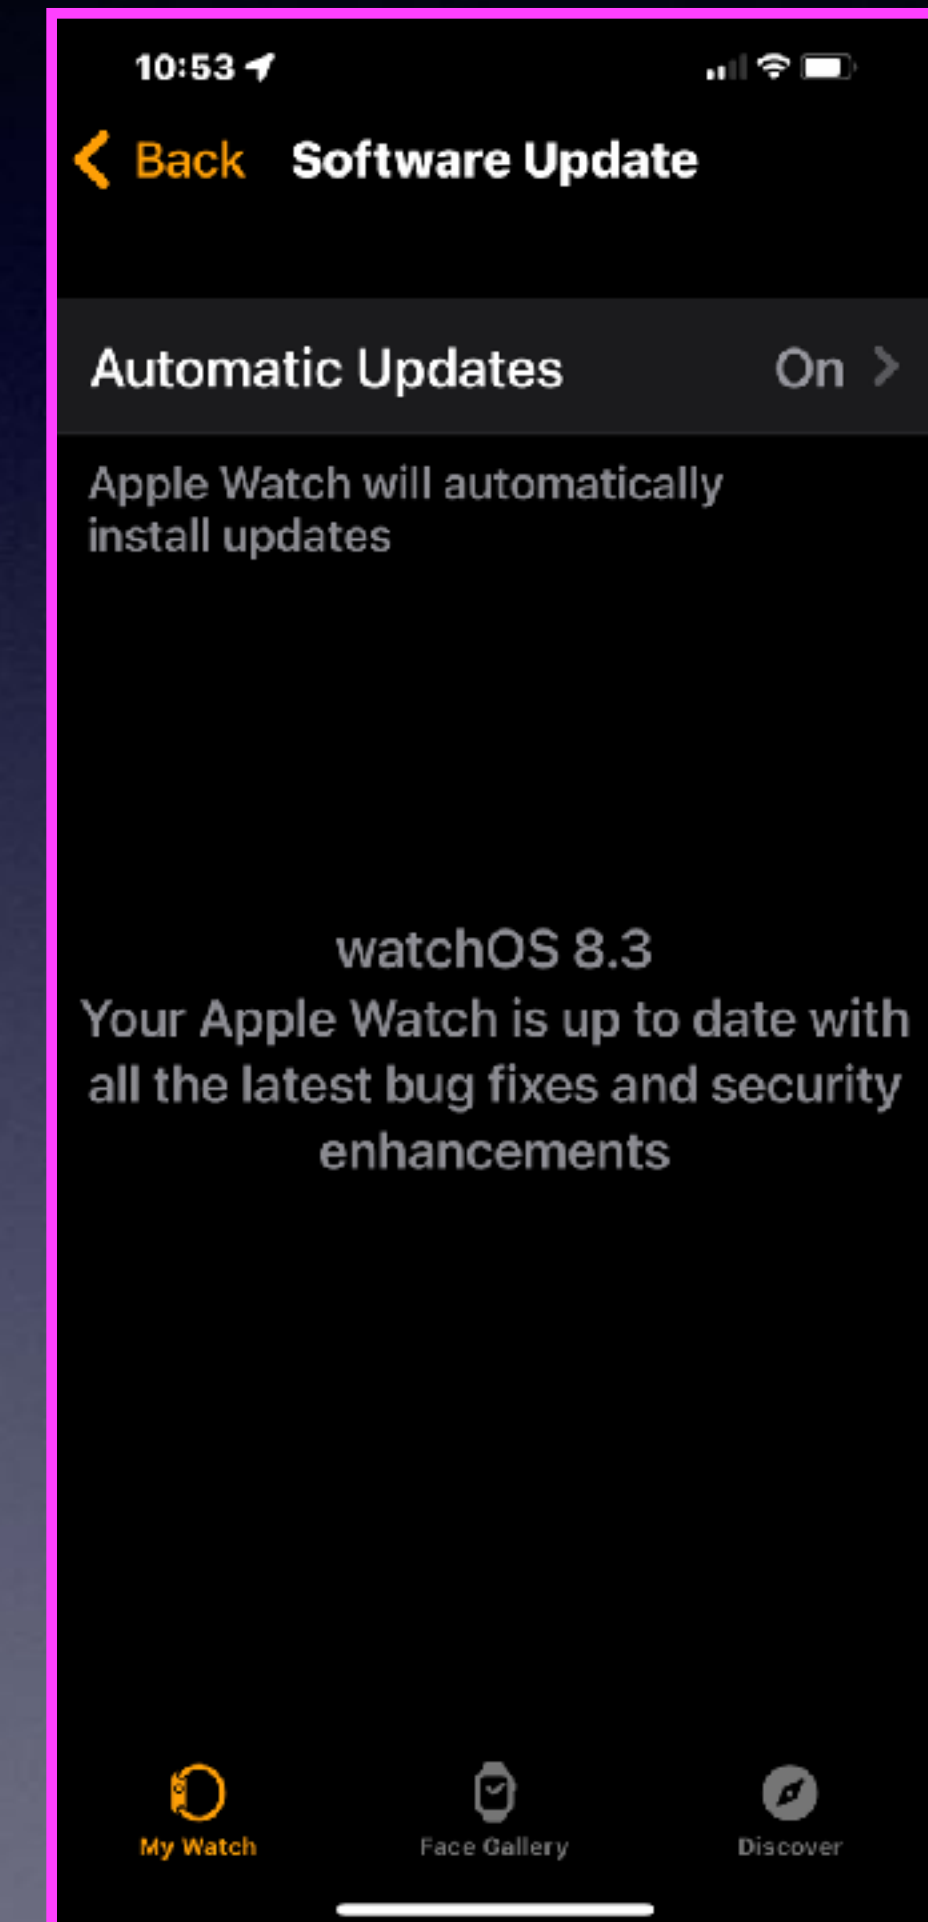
10:53

Back Software Update

Automatic Updates On

Apple Watch will automatically install updates

watchOS 8.3
Your Apple Watch is up to date with all the latest bug fixes and security enhancements

My Watch Face Gallery Discover